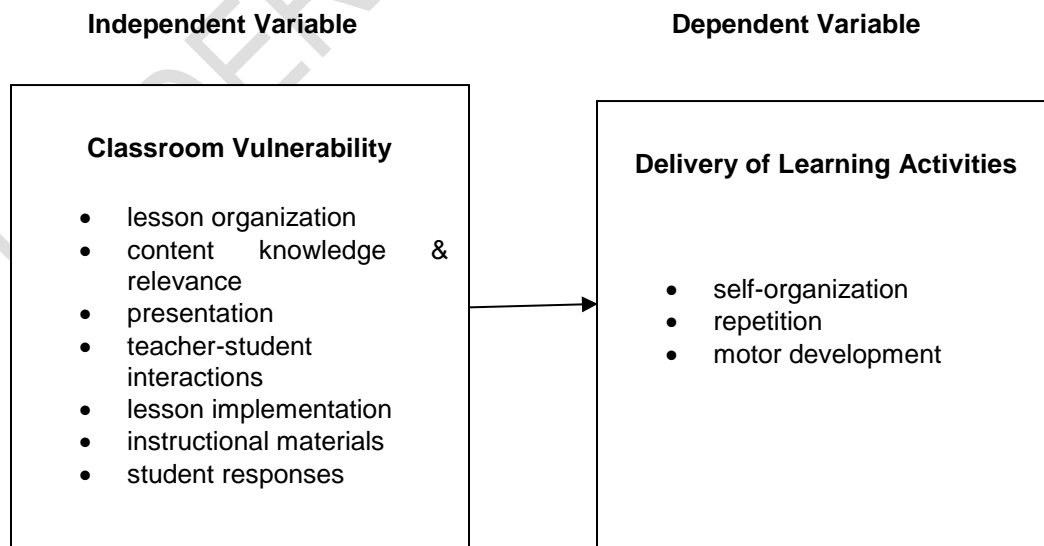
Independent Variable

Dependent Variable

Classroom Vulnerability

- lesson organization
- content knowledge & relevance
- presentation
- teacher-student interactions
- lesson implementation
- instructional materials
- student responses

Delivery of Learning Activities

- self-organization
- repetition
- motor development